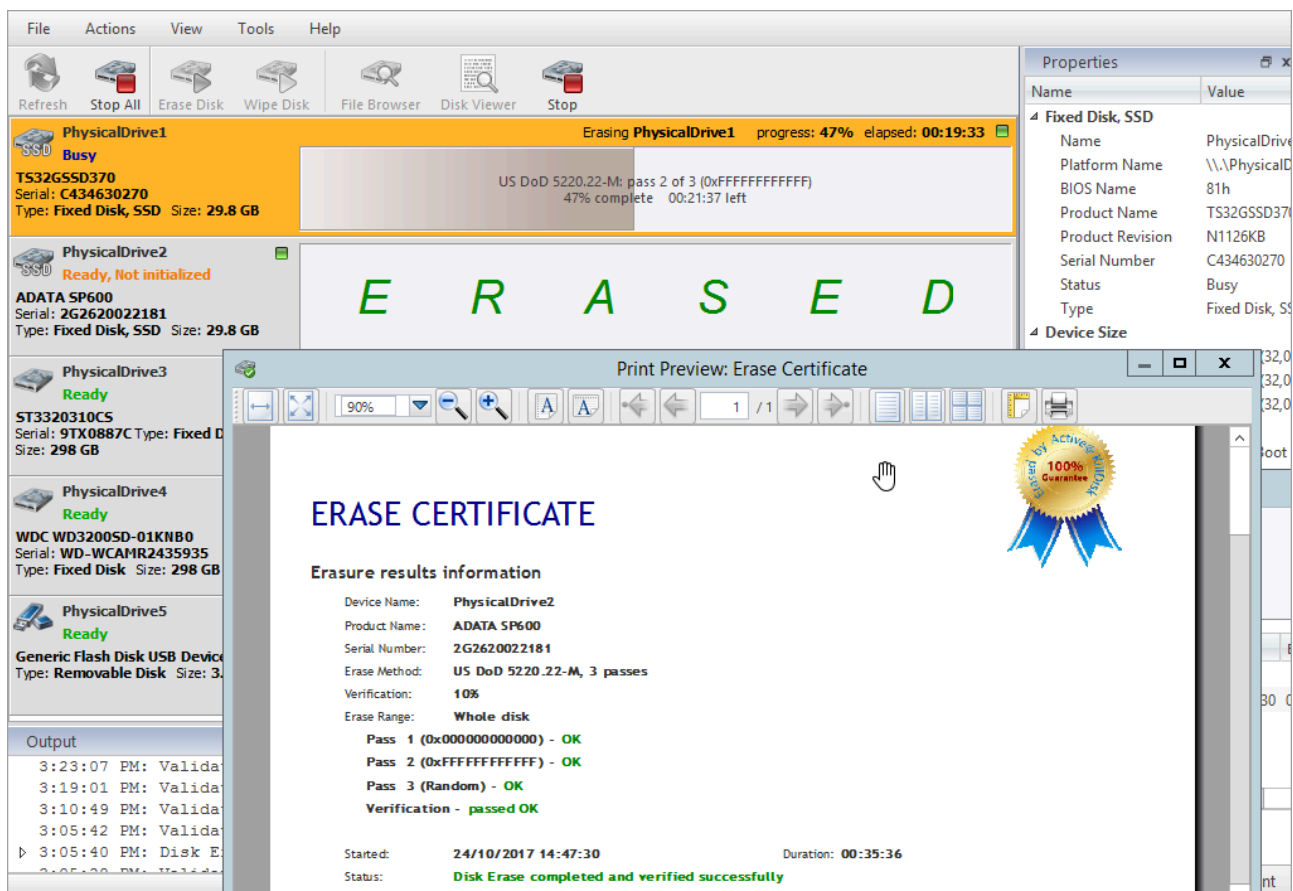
File Actions View Tools Help

Refresh Stop All Erase Disk Wipe Disk File Browser Disk Viewer Stop

Properties

| Name | Value |
|---|---|
| Fixed Disk, SSD | |
| Name | PhysicalDrive |
| Platform Name | \\.\PhysicalD |
| BIOS Name | 81h |
| Product Name | TS32GSSD37 |
| Product Revision | N1126KB |
| Serial Number | C434630270 |
| Status | Busy |
| Type | Fixed Disk, S |
| Device Size | |

PhysicalDrive1
Busy
TS32GSSD370
Serial: C434630270
Type: Fixed Disk, SSD Size: 29.8 GB

Erasing PhysicalDrive1 progress: 47% elapsed: 00:19:33

US DoD 5220.22-M: pass 2 of 3 (0xFFFFFFFFFFFF)
47% complete 00:21:37 left

PhysicalDrive2
Ready, Not initialized
ADATA SP600
Serial: 2G2620022181
Type: Fixed Disk, SSD Size: 29.8 GB

E R A S E D

PhysicalDrive3
Ready
ST3320310CS
Serial: 9TX0887C Type: Fixed D
Size: 298 GB

PhysicalDrive4
Ready
WDC WD3200SD-01KNB0
Serial: WD-WCAMR2435935
Type: Fixed Disk Size: 298 GB

PhysicalDrive5
Ready
Generic Flash Disk USB Device
Type: Removable Disk Size: 3.

Output
3:23:07 PM: Valida
3:19:01 PM: Valida
3:10:49 PM: Valida
3:05:42 PM: Valida
3:05:40 PM: Disk E

Print Preview: Erase Certificate

90% 1 / 1

Erased by Active@ KillDisk 100% Guarantee

ERASE CERTIFICATE

Erasure results information

Device Name: PhysicalDrive2
Product Name: ADATA SP600
Serial Number: 2G2620022181
Erase Method: US DoD 5220.22-M, 3 passes
Verification: 10%
Erase Range: Whole disk
Pass 1 (0x000000000000) - OK
Pass 2 (0xFFFFFFFFFFFF) - OK
Pass 3 (Random) - OK
Verification - passed OK

Started: 24/10/2017 14:47:30 Duration: 00:35:36
Status: Disk Erase completed and verified successfully